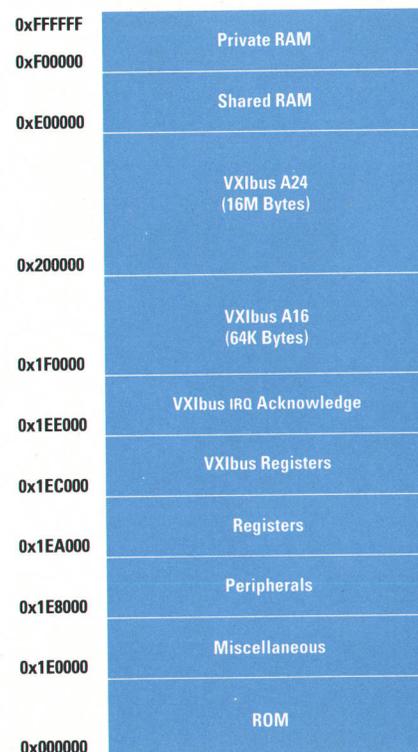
0xFFFFFF
Private RAM
0xF00000
Shared RAM
0xE00000
VXIbus A24
(16M Bytes)
0x200000
VXIbus A16
(64K Bytes)
0x1F0000
VXIbus IRQ Acknowledge
0x1EE000
VXIbus Registers
0x1EC000
Registers
0x1EA000
Peripherals
0x1E8000
Miscellaneous
0x1E0000
ROM
0x000000